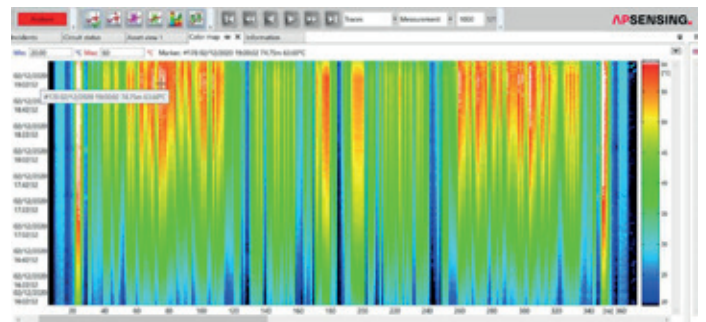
Analysis

Traces

Measurement

APSENSING

Incidents

Circuit status

Asset view 1

Color map

Information

Min 20.00 °C Max 50 °C Marker: #179 02/12/2020 19:00:52 74.75m 63.60°C

#179 02/12/2020 19:00:52 74.75m 63.60°C

02/12/2020 19:20:52

02/12/2020 18:40:52

02/12/2020 18:20:52

02/12/2020 18:00:52

02/12/2020 17:40:52

02/12/2020 17:20:52

02/12/2020 17:00:52

02/12/2020 16:40:52

02/12/2020 16:20:52

02/12/2020 16:00:52

20 40 60 80 100 120 140 160 180 200 220 240 260 280 300 320 340 [m] 360

50

45

40

35

30

25

20